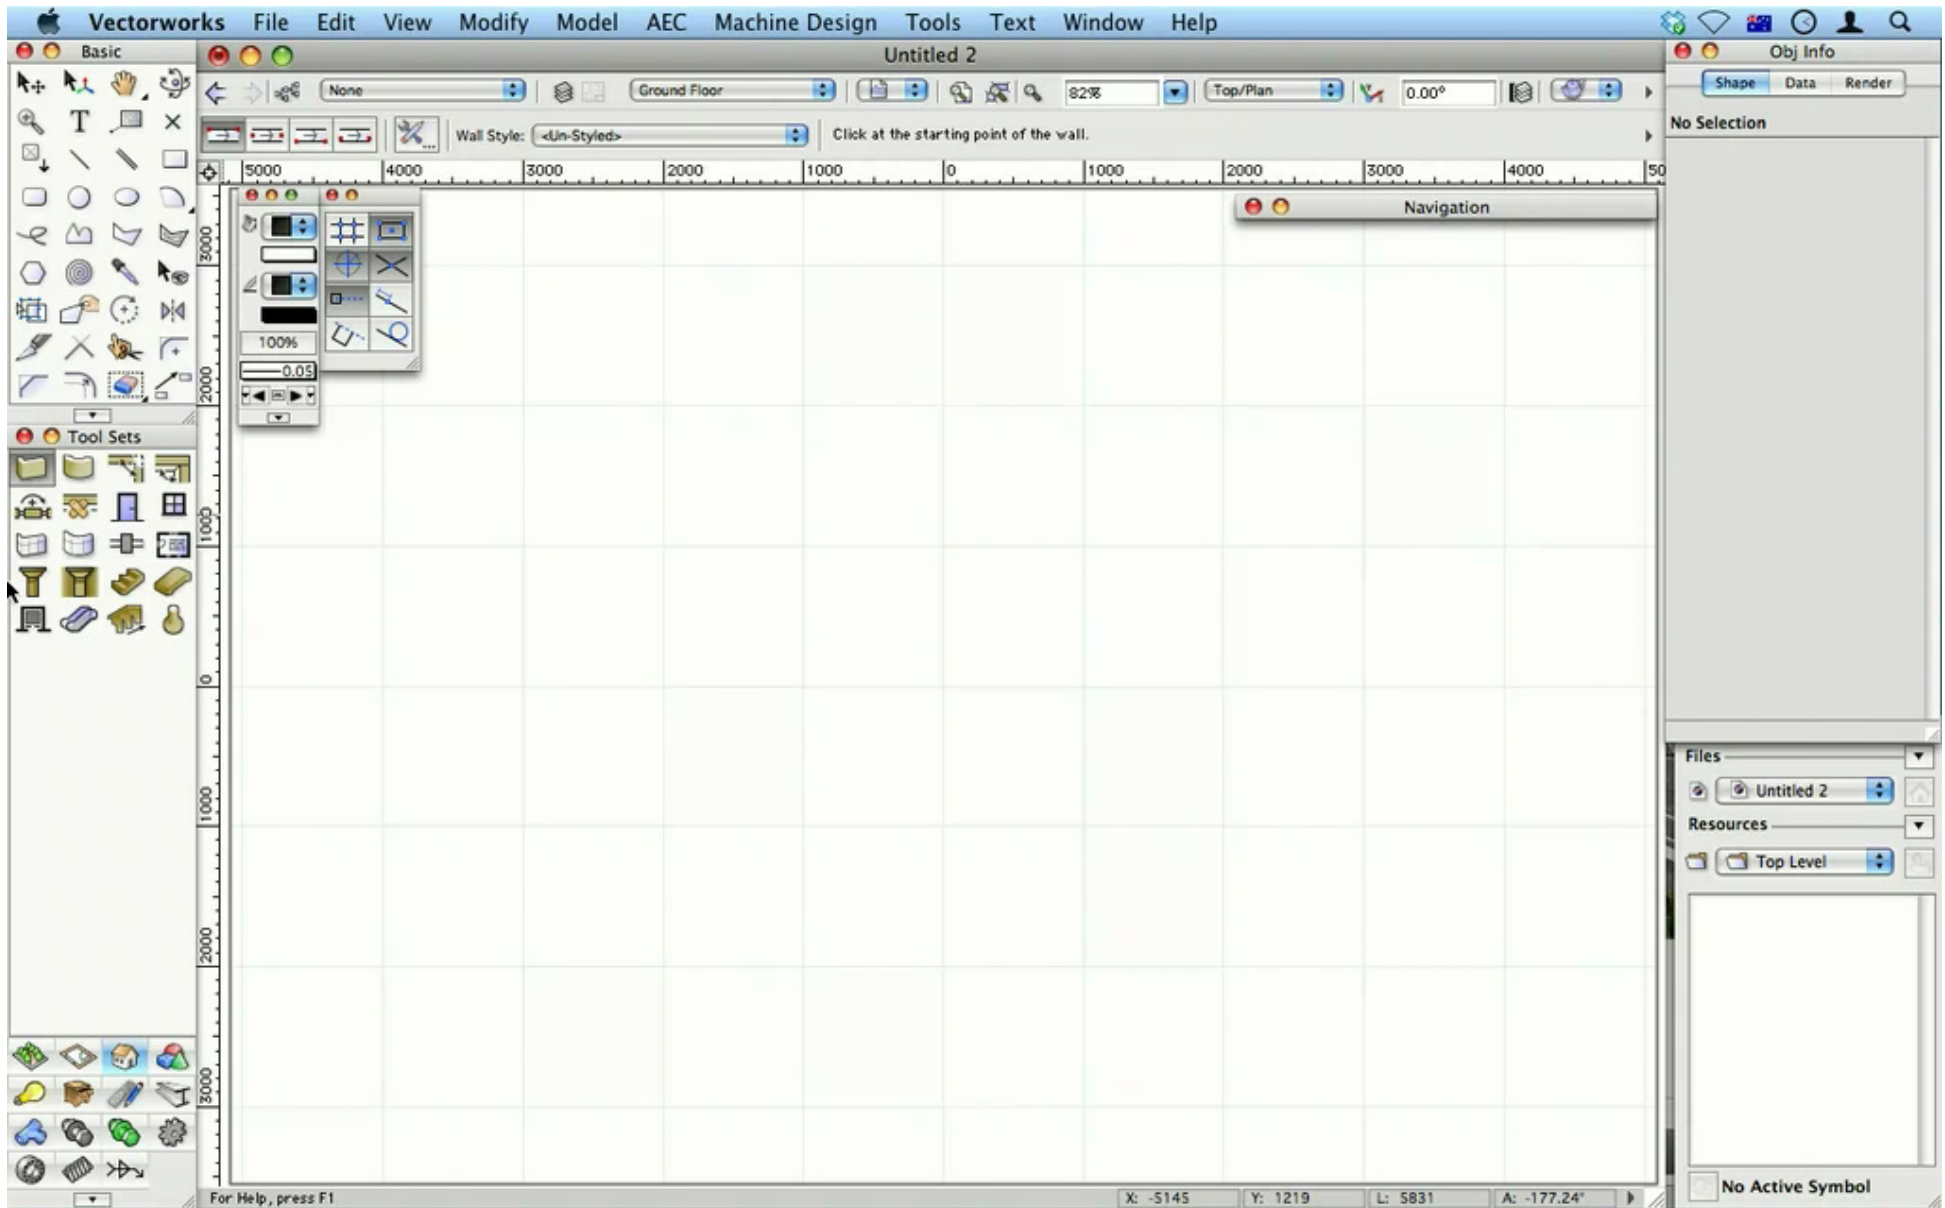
Vectorworks File Edit View Modify Model AEC Machine Design Tools Text Window Help

Basic

Untitled 2

None

Ground Floor

82%

Top/Plan

0.00°

Wall Style: <Un-Styled>

Click at the starting point of the wall.

5000 4000 3000 2000 1000 0 1000 2000 3000 4000 50

3000 2000 1000 0 1000 2000 3000

100%

0.05

Navigation

Tool Sets

Obj Info

Shape Data Render

No Selection

Files

Untitled 2

Resources

Top Level

No Active Symbol

For Help, press F1

X: -5145 Y: 1219 L: 5831 A: -177.24°